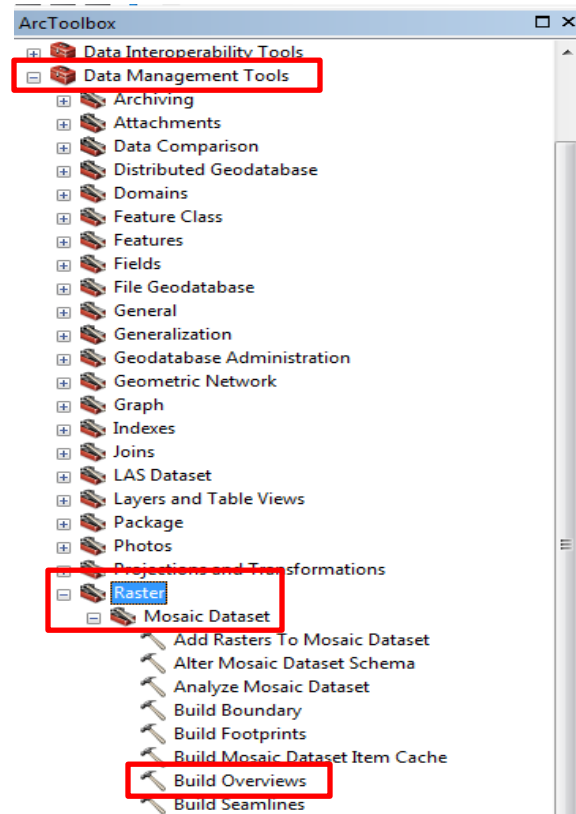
ArcToolbox
Data Interoperability Tools
Data Management Tools
Archiving
Attachments
Data Comparison
Distributed Geodatabase
Domains
Feature Class
Features
Fields
File Geodatabase
General
Generalization
Geodatabase Administration
Geometric Network
Graph
Indexes
Joins
LAS Dataset
Layers and Table Views
Package
Photos
Projections and Transformations
Raster
Mosaic Dataset
Add Rasters To Mosaic Dataset
Alter Mosaic Dataset Schema
Analyze Mosaic Dataset
Build Boundary
Build Footprints
Build Mosaic Dataset Item Cache
Build Overviews
Build Seamlines